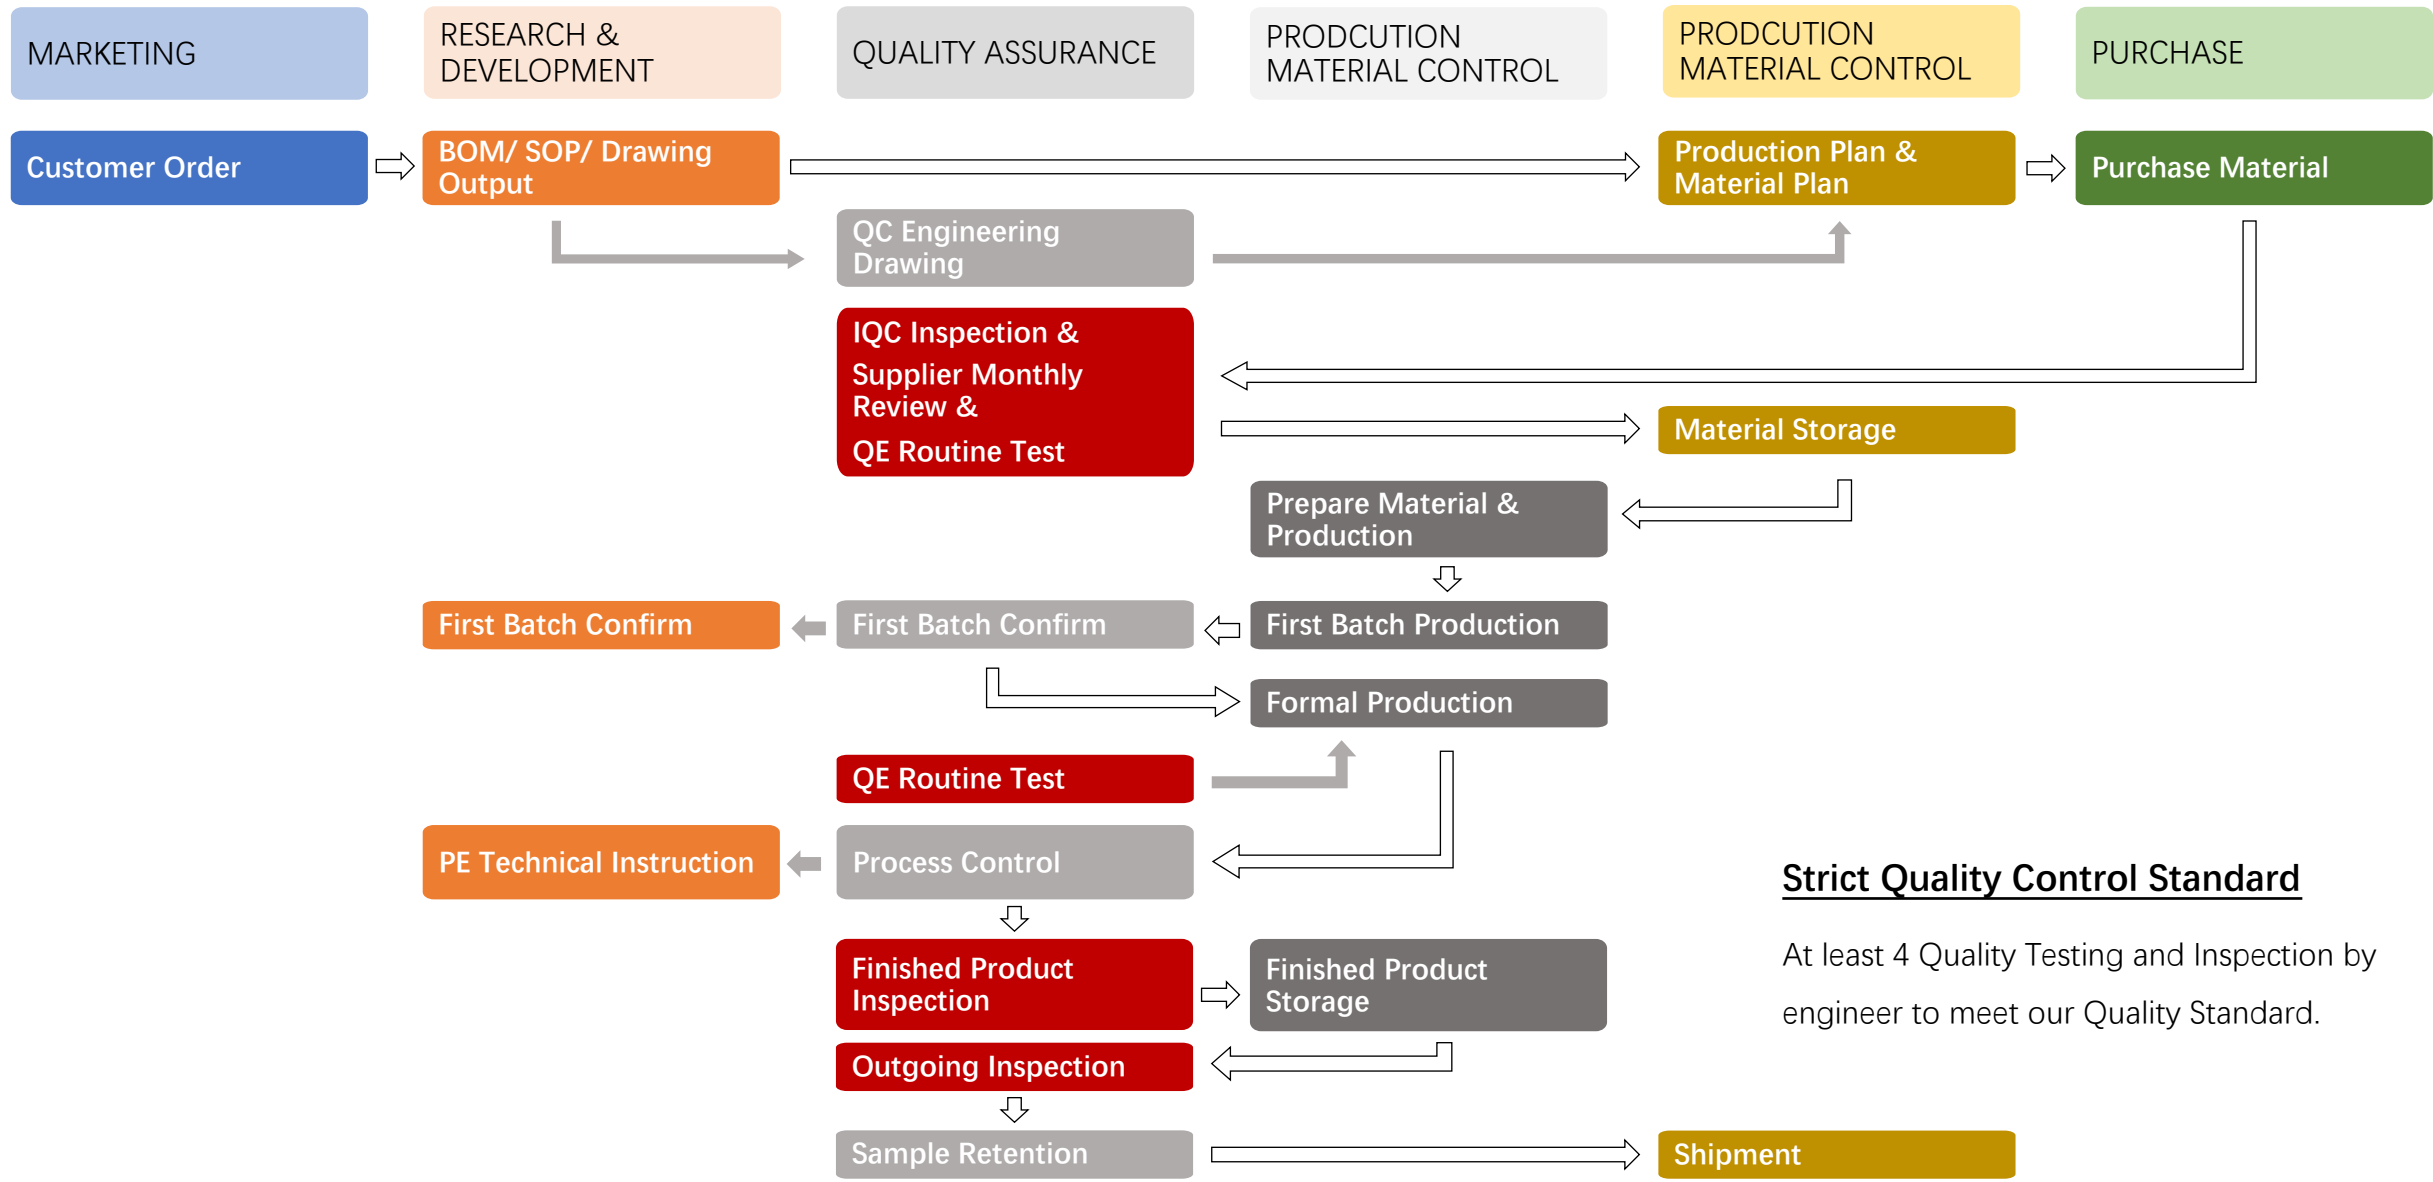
MARKETING

RESEARCH & DEVELOPMENT

QUALITY ASSURANCE

PRODCUTION MATERIAL CONTROL

PRODCUTION MATERIAL CONTROL

PURCHASE

Customer Order

BOM/ SOP/ Drawing Output

Production Plan & Material Plan

Purchase Material

QC Engineering Drawing

IQC Inspection & Supplier Monthly Review & QE Routine Test

Material Storage

Prepare Material & Production

First Batch Confirm

First Batch Confirm

First Batch Production

Formal Production

QE Routine Test

PE Technical Instruction

Process Control

Strict Quality Control Standard

At least 4 Quality Testing and Inspection by engineer to meet our Quality Standard.

Finished Product Inspection

Finished Product Storage

Outgoing Inspection

Sample Retention

Shipment